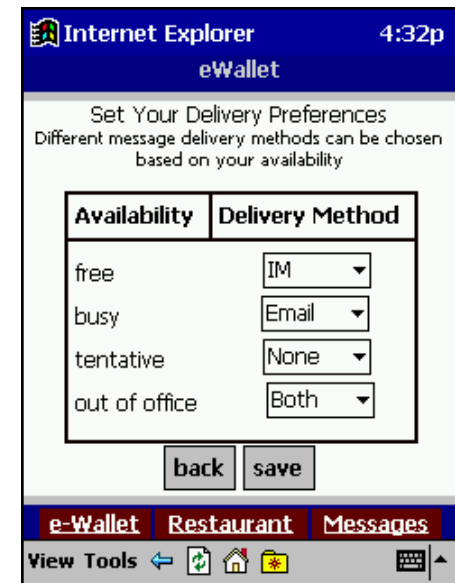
Internet Explorer 4:32p

eWallet

Set Your Delivery Preferences
Different message delivery methods can be chosen based on your availability

| Availability | Delivery Method |
|---|---|
| free | IM |
| busy | Email |
| tentative | None |
| out of office | Both |

back save

e-Wallet Restaurant Messages

View Tools